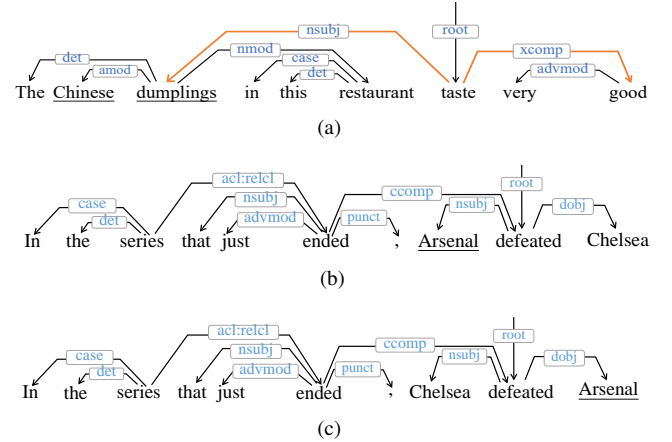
nsubj
root
det
nmod
xcomp
amod
case
advmod
det
The Chinese dumplings in this restaurant taste very good

(a)

acl:relcl
root
ccomp
case
nsubj
nsubj
dobj
det
advmod
punct
In the series that just ended , Arsenal defeated Chelsea

(b)

acl:relcl
root
ccomp
case
nsubj
nsubj
dobj
det
advmod
punct
In the series that just ended , Chelsea defeated Arsenal

(c)